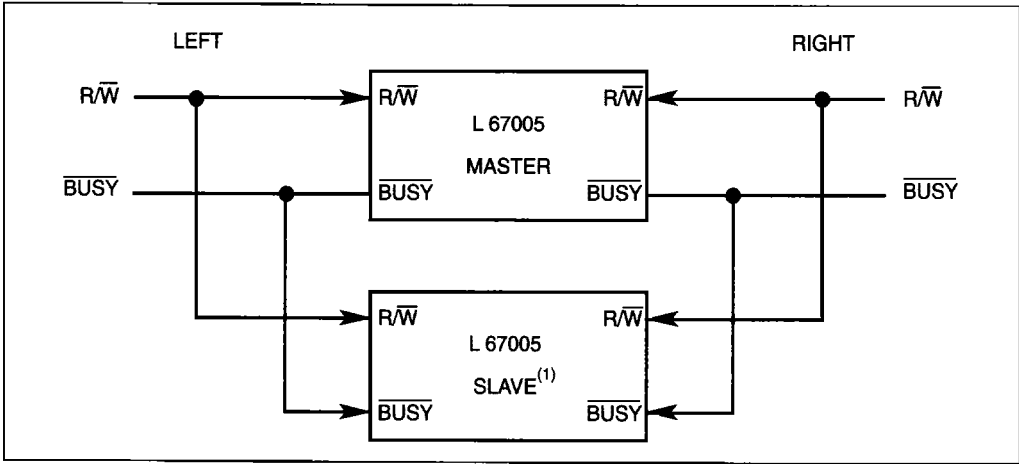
LEFT

RIGHT

$R/\overline{W}$

$R/\overline{W}$

L 67005

MASTER

$R/\overline{W}$

$R/\overline{W}$

$\overline{BUSY}$

$\overline{BUSY}$

$\overline{BUSY}$

$\overline{BUSY}$

$R/\overline{W}$

L 67005

SLAVE$^{(1)}$

$R/\overline{W}$

$\overline{BUSY}$

$\overline{BUSY}$